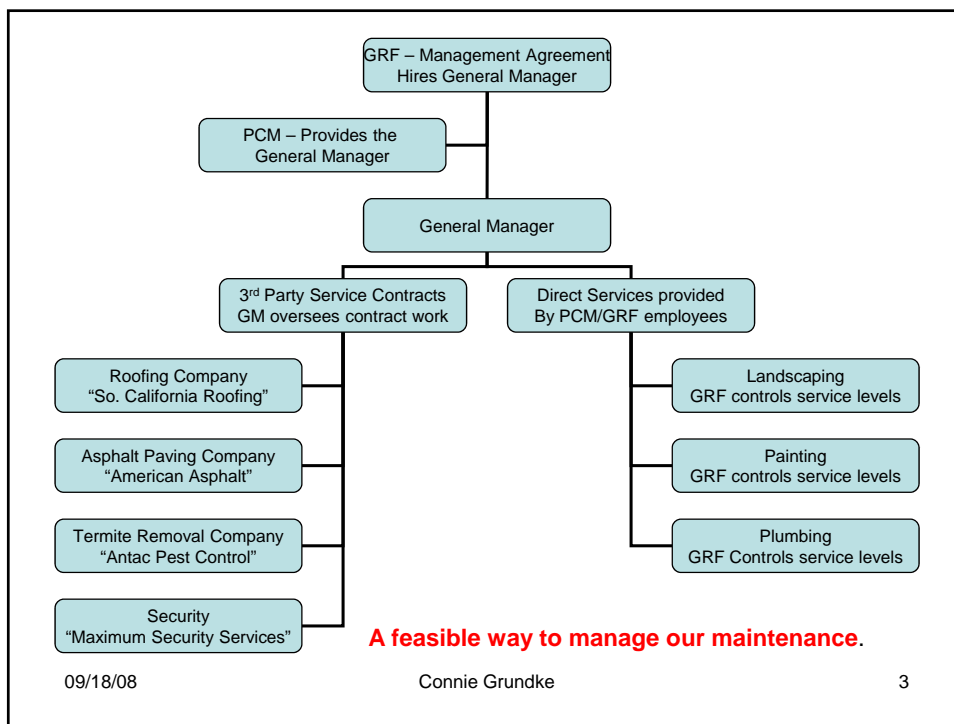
GRF – Management Agreement
Hires General Manager

PCM – Provides the
General Manager

General Manager

3$^{rd}$ Party Service Contracts
GM oversees contract work

Direct Services provided
By PCM/GRF employees

Roofing Company
“So. California Roofing”

Asphalt Paving Company
“American Asphalt”

Termite Removal Company
“Antac Pest Control”

Security
“Maximum Security Services”

Landscaping
GRF controls service levels

Painting
GRF controls service levels

Plumbing
GRF Controls service levels

A feasible way to manage our maintenance.

09/18/08

Connie Grundke

3